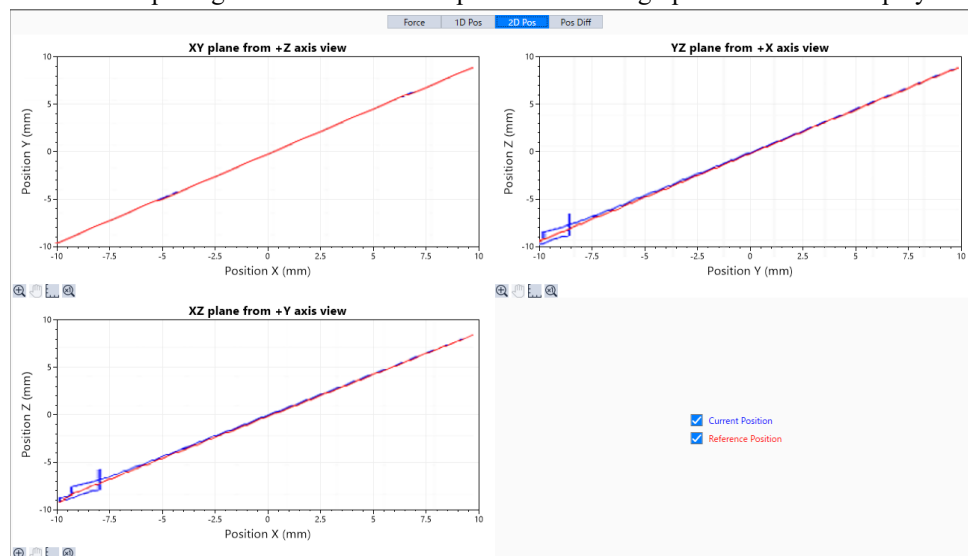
Force | 1D Pos | 2D Pos | Pos Diff

XY plane from +Z axis view

Position Y (mm)

10
5
0
-5
-10

-10 -7.5 -5 -2.5 0 2.5 5 7.5 10

Position X (mm)

YZ plane from +X axis view

Position Z (mm)

10
5
0
-5
-10

-10 -7.5 -5 -2.5 0 2.5 5 7.5 10

Position Y (mm)

XZ plane from +Y axis view

Position Z (mm)

10
5
0
-5
-10

-10 -7.5 -5 -2.5 0 2.5 5 7.5 10

Position X (mm)

Current Position
Reference Position